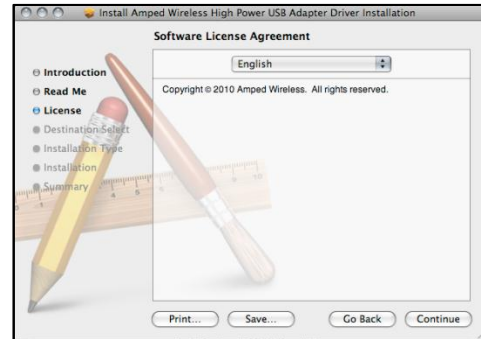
Install Amped Wireless High Power USB Adapter Driver Installation

Software License Agreement

Introduction
Read Me
License
Destination Select
Installation Type
Installation
Summary

English

Copyright © 2010 Amped Wireless. All rights reserved.

Print... Save... Go Back Continue